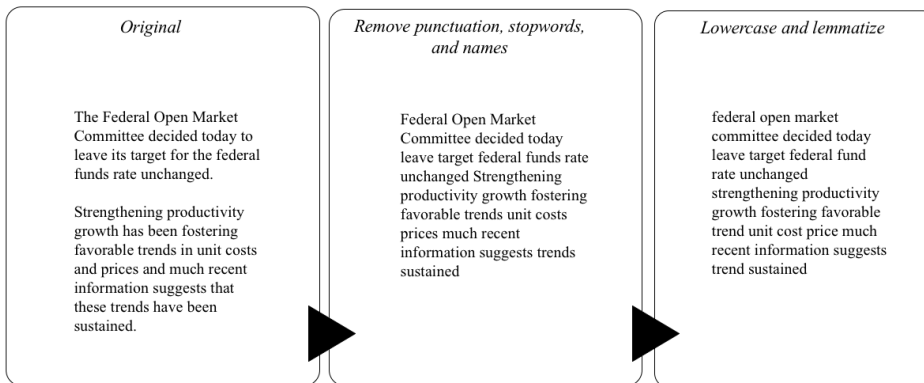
Original

The Federal Open Market Committee decided today to leave its target for the federal funds rate unchanged.

Strengthening productivity growth has been fostering favorable trends in unit costs and prices and much recent information suggests that these trends have been sustained.

Remove punctuation, stopwords, and names

Federal Open Market Committee decided today leave target federal funds rate unchanged Strengthening productivity growth fostering favorable trends unit costs prices much recent information suggests trends sustained

Lowercase and lemmatize

federal open market committee decided today leave target federal fund rate unchanged strengthening productivity growth fostering favorable trend unit cost price much recent information suggests trend sustained